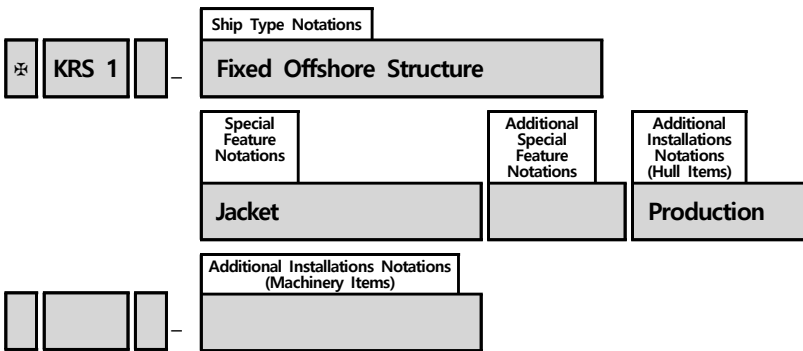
Ship Type Notations

✠ KRS 1 – Fixed Offshore Structure

Special Feature Notations

Jacket

Additional Special Feature Notations

Additional Installations Notations (Hull Items)

Production

Additional Installations Notations (Machinery Items)

–